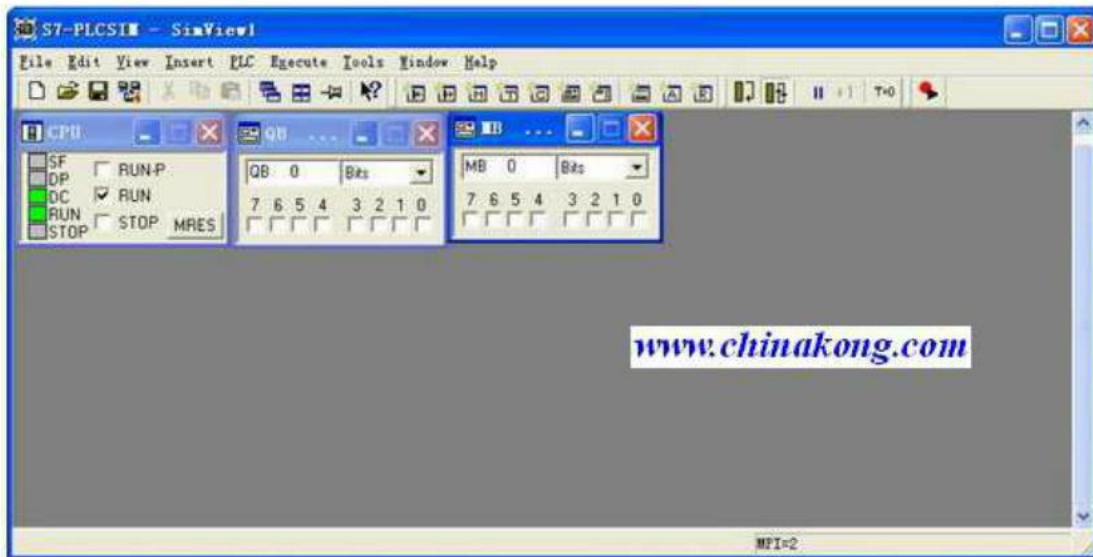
S7-PLCSIM - SimView1

File Edit View Insert PLC Execute Tools Window Help

T=0

CPU

SF
DP
DC
RUN
STOP

RUN-P
RUN
STOP
MRES

QB ...

QB 0 Bits

7 6 5 4 3 2 1 0

MB ...

MB 0 Bits

7 6 5 4 3 2 1 0

www.chinakong.com

MPI=2